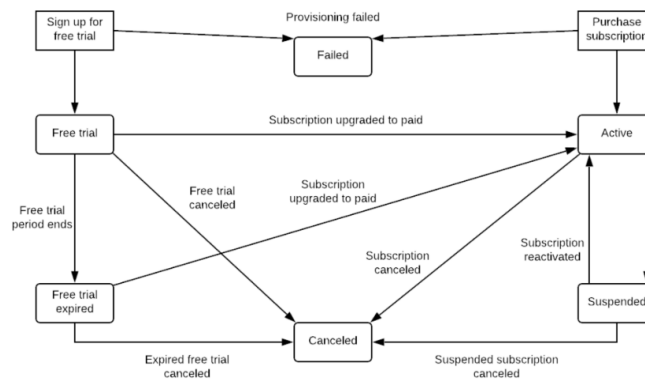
Sign up for free trial

Provisioning failed

Purchase subscription

Failed

Free trial

Subscription upgraded to paid

Active

Free trial canceled

Subscription upgraded to paid

Free trial period ends

Subscription canceled

Subscription reactivated

Free trial expired

Canceled

Suspended

Expired free trial canceled

Suspended subscription canceled